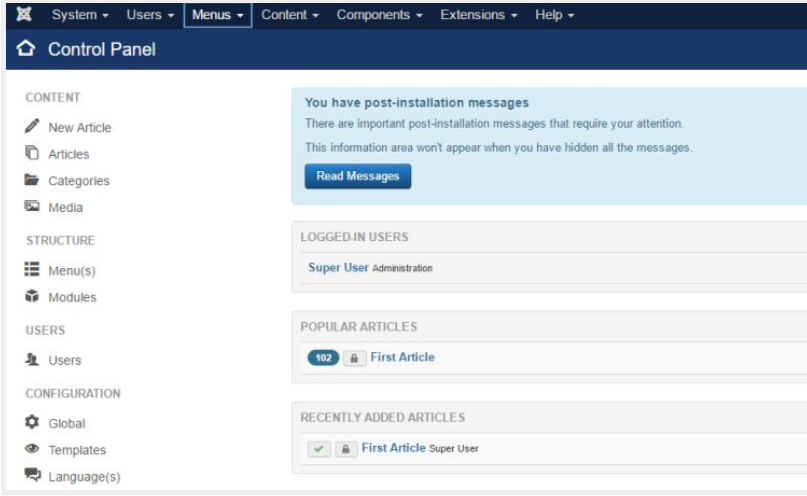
System ▾ Users ▾ Menus ▾ Content ▾ Components ▾ Extensions ▾ Help ▾

Control Panel

CONTENT
New Article
Articles
Categories
Media

STRUCTURE
Menu(s)
Modules

USERS
Users

CONFIGURATION
Global
Templates
Language(s)

You have post-installation messages
There are important post-installation messages that require your attention.
This information area won't appear when you have hidden all the messages.
Read Messages

LOGGED-IN USERS
Super User Administration

POPULAR ARTICLES
102 First Article

RECENTLY ADDED ARTICLES
First Article Super User